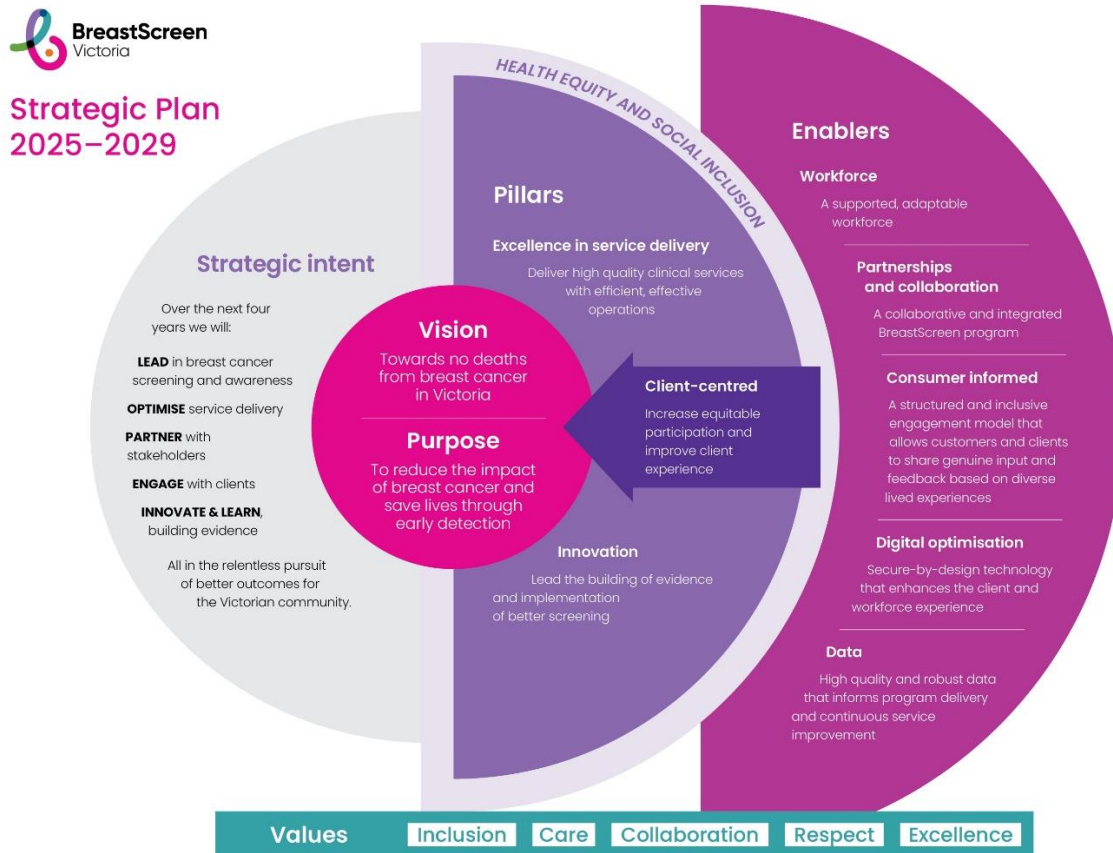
BreastScreen Victoria

Strategic Plan 2025–2029

Strategic intent

Over the next four years we will:

LEAD in breast cancer screening and awareness

OPTIMISE service delivery

PARTNER with stakeholders

ENGAGE with clients

INNOVATE & LEARN, building evidence

All in the relentless pursuit of better outcomes for the Victorian community.

Vision

Towards no deaths from breast cancer in Victoria

Purpose

To reduce the impact of breast cancer and save lives through early detection

HEALTH EQUITY AND SOCIAL INCLUSION

Pillars

Excellence in service delivery

Deliver high quality clinical services with efficient, effective operations

Client-centred

Increase equitable participation and improve client experience

Innovation

Lead the building of evidence and implementation of better screening

Enablers

Workforce

A supported, adaptable workforce

Partnerships and collaboration

A collaborative and integrated BreastScreen program

Consumer informed

A structured and inclusive engagement model that allows customers and clients to share genuine input and feedback based on diverse lived experiences

Digital optimisation

Secure-by-design technology that enhances the client and workforce experience

Data

High quality and robust data that informs program delivery and continuous service improvement

Values Inclusion Care Collaboration Respect Excellence